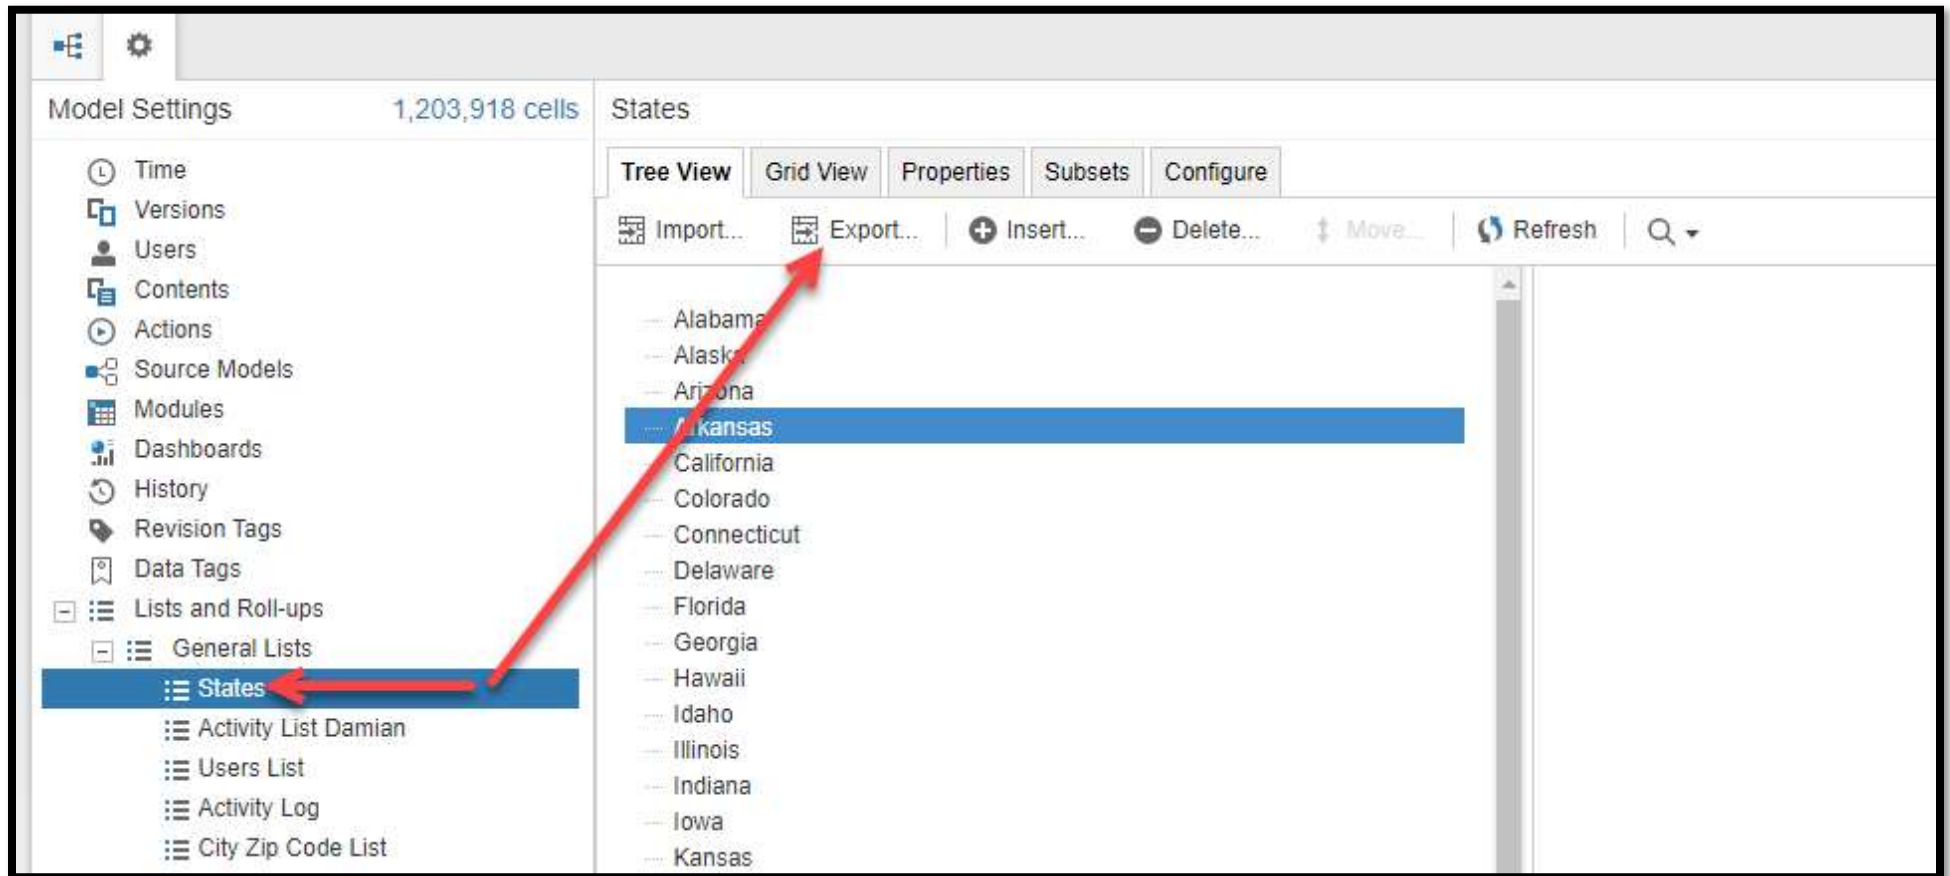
Model Settings 1,203,918 cells

Time
Versions
Users
Contents
Actions
Source Models
Modules
Dashboards
History
Revision Tags
Data Tags
Lists and Roll-ups
General Lists
States
Activity List Damian
Users List
Activity Log
City Zip Code List

States

Tree View | Grid View | Properties | Subsets | Configure

Import... Export... Insert... Delete... Move... Refresh

Alabama
Alaska
Arizona
Arkansas
California
Colorado
Connecticut
Delaware
Florida
Georgia
Hawaii
Idaho
Illinois
Indiana
Iowa
Kansas